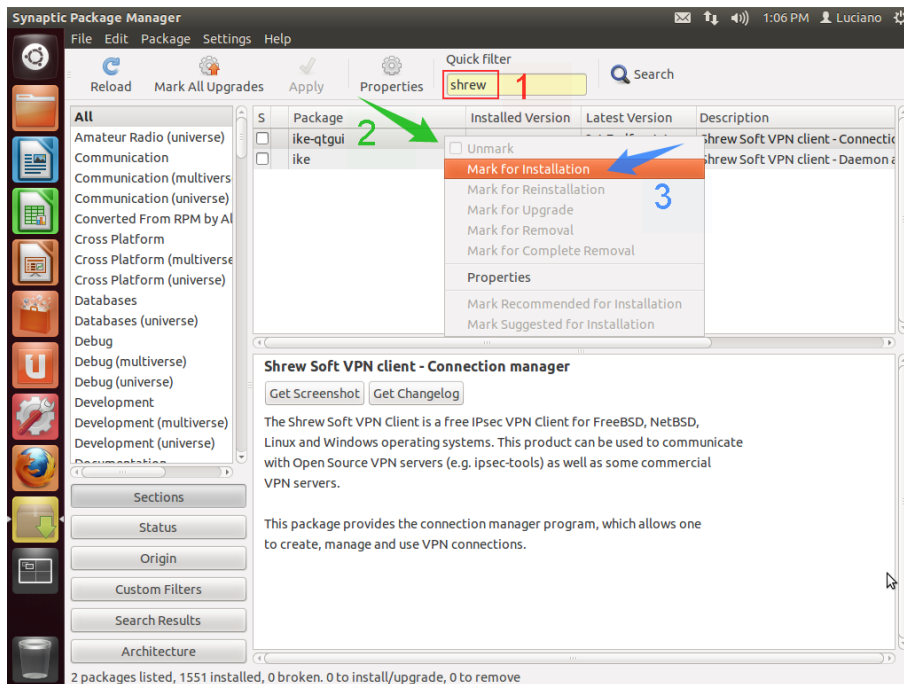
Synaptic Package Manager

1:06 PM Luciano

File Edit Package Settings Help

Reload Mark All Upgrades Apply Properties

Quick filter
shrew 1

Search

All
Amateur Radio (universe)
Communication
Communication (multivers
Communication (universe)
Converted From RPM by Al
Cross Platform
Cross Platform (multiverse
Cross Platform (universe)
Databases
Databases (universe)
Debug
Debug (multiverse)
Debug (universe)
Development
Development (multiverse)
Development (universe)

Sections
Status
Origin
Custom Filters
Search Results
Architecture

| S | Package | Installed Version | Latest Version | Description |
|---|---|---|---|---|
| | ike-qtgui | | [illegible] | Shrew Soft VPN client - Connectio |
| | ike | | | Shrew Soft VPN client - Daemon a |

2

Unmark
Mark for Installation
Mark for Reinstallation
Mark for Upgrade
Mark for Removal
Mark for Complete Removal
Properties
Mark Recommended for Installation
Mark Suggested for Installation

3

Shrew Soft VPN client - Connection manager

Get Screenshot Get Changelog

The Shrew Soft VPN Client is a free IPsec VPN Client for FreeBSD, NetBSD, Linux and Windows operating systems. This product can be used to communicate with Open Source VPN servers (e.g. ipsec-tools) as well as some commercial VPN servers.

This package provides the connection manager program, which allows one to create, manage and use VPN connections.

2 packages listed, 1551 installed, 0 broken. 0 to install/upgrade, 0 to remove